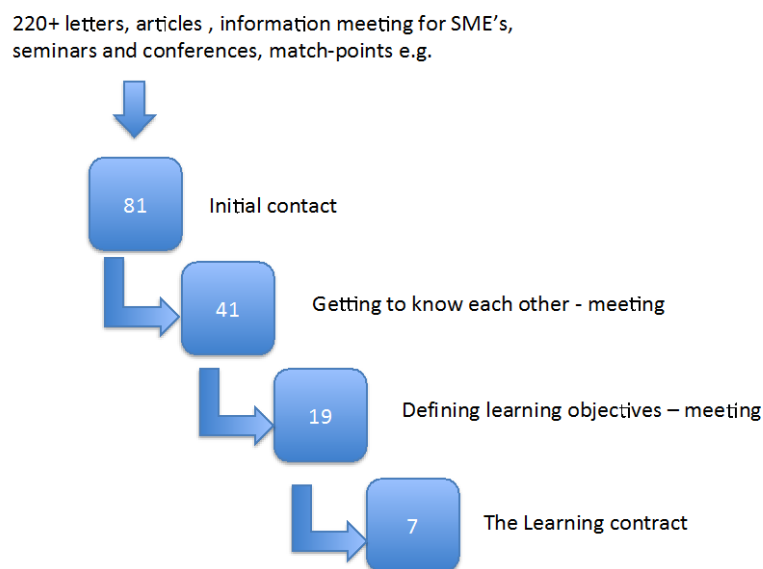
220+ letters, articles , information meeting for SME’s, seminars and conferences, match-points e.g.

81

Initial contact

41

Getting to know each other - meeting

19

Defining learning objectives – meeting

7

The Learning contract